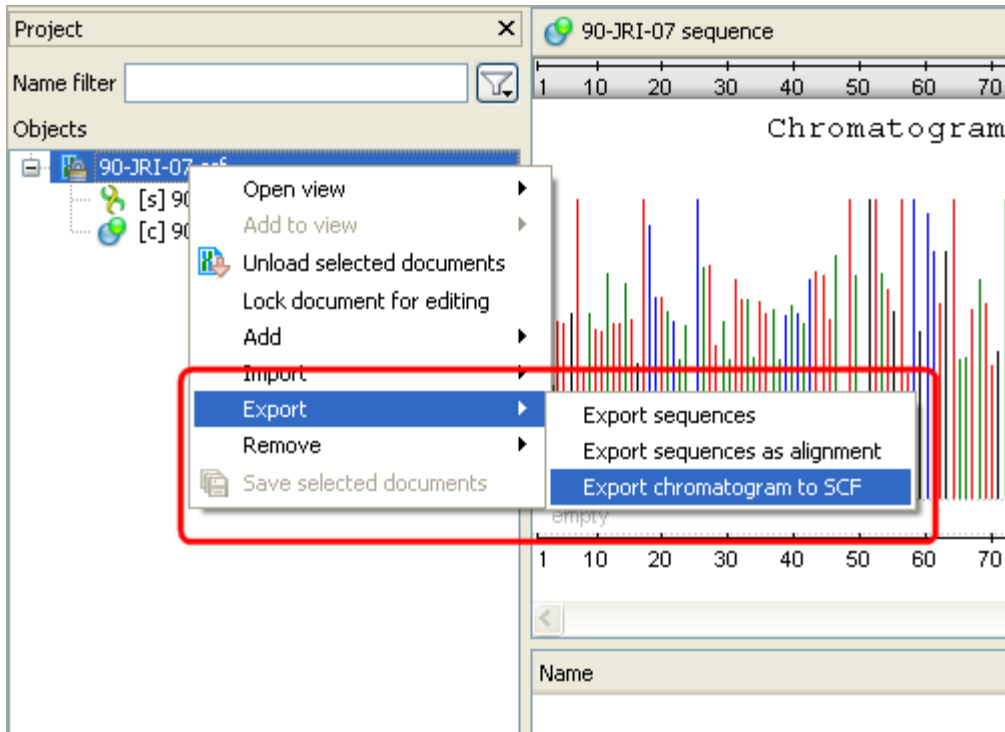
Project
Name filter
Objects
90-JRI-07.scf
[s] 90
[c] 90

Open view
Add to view
Unload selected documents
Lock document for editing
Add
Import
Export
Remove
Save selected documents

Export sequences
Export sequences as alignment
Export chromatogram to SCF

90-JRI-07 sequence
1 10 20 30 40 50 60 70
Chromatogram
empty
1 10 20 30 40 50 60 70
Name